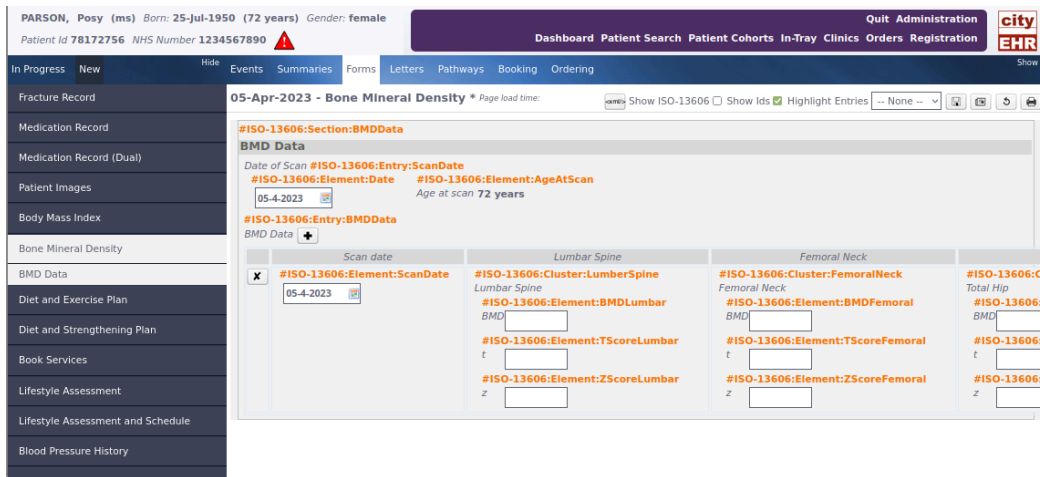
PARSON, Posy (ms) Born: 25-Jul-1950 (72 years) Gender: female
Patient Id 78172756 NHS Number 1234567890

Quit Administration
Dashboard Patient Search Patient Cohorts In-Tray Clinics Orders Registration

city EHR

In Progress New Hide

Events Summaries Forms Letters Pathways Booking Ordering Show

Fracture Record
Medication Record
Medication Record (Dual)
Patient Images
Body Mass Index
Bone Mineral Density
BMD Data
Diet and Exercise Plan
Diet and Strengthening Plan
Book Services
Lifestyle Assessment
Lifestyle Assessment and Schedule
Blood Pressure History

05-Apr-2023 - Bone Mineral Density * Page load time:

Show ISO-13606 Show Ids Highlight Entries -- None --

#ISO-13606:Section:BMDData
BMD Data
Date of Scan #ISO-13606:Entry:ScanDate
#ISO-13606:Element:Date
05-4-2023
#ISO-13606:Element:AgeAtScan
Age at scan 72 years
#ISO-13606:Entry:BMDData
BMD Data

| | Scan date | Lumbar Spine | Femoral Neck | |
|---|---|---|---|---|
| x | #ISO-13606:Element:ScanDate 05-4-2023 | #ISO-13606:Cluster:LumberSpine Lumbar Spine #ISO-13606:Element:BMDLumbar BMD #ISO-13606:Element:TScoreLumbar t #ISO-13606:Element:ZScoreLumbar z | #ISO-13606:Cluster:FemoralNeck Femoral Neck #ISO-13606:Element:BMDFemoral BMD #ISO-13606:Element:TScoreFemoral t #ISO-13606:Element:ZScoreFemoral z | #ISO-13606:C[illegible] Total Hip #ISO-13606:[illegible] BMD #ISO-13606:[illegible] t #ISO-13606:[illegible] z |